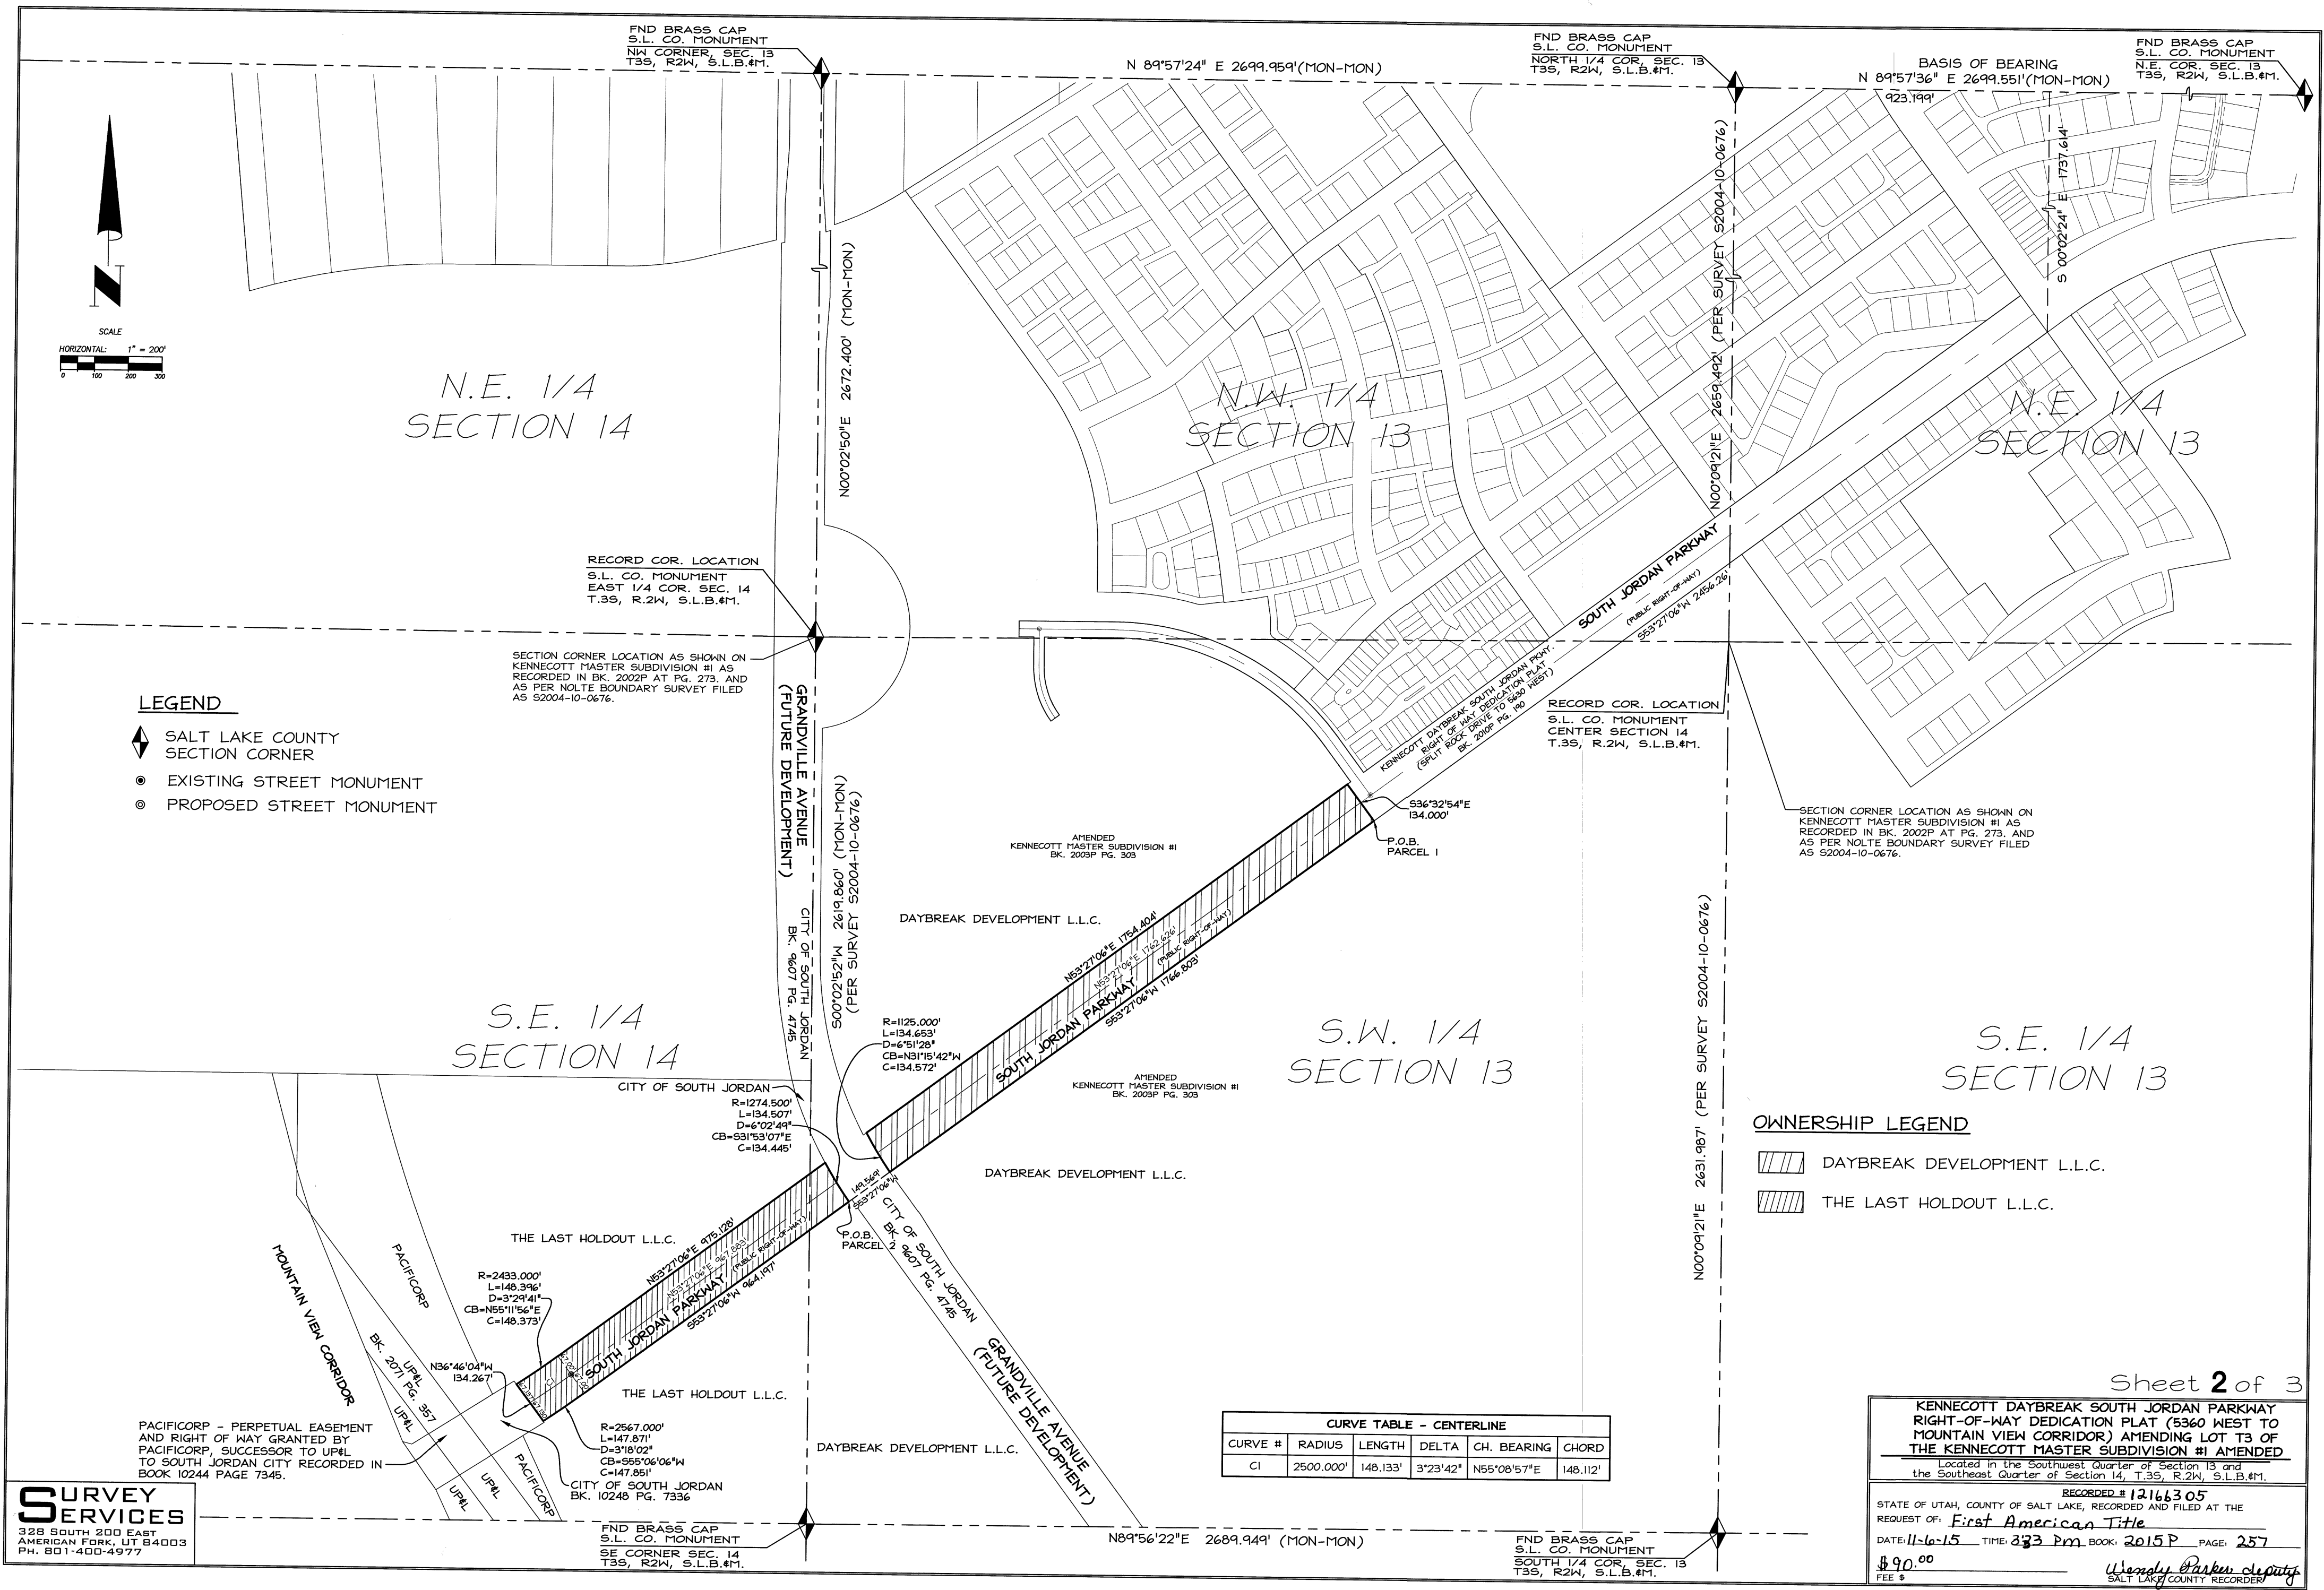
FND BRASS CAP
S.L. CO. MONUMENT
NW CORNER, SEC. 13
T3S, R2W, S.L.B.&M.

N 89°57'24" E 2699.959'(MON-MON)

FND BRASS CAP
S.L. CO. MONUMENT
NORTH 1/4 COR, SEC. 13
T3S, R2W, S.L.B.&M.

BASIS OF BEARING
N 89°57'36" E 2699.551'(MON-MON)

923.199'

FND BRASS CAP
S.L. CO. MONUMENT
N.E. COR. SEC. 13
T3S, R2W, S.L.B.&M.

S 00°02'24" E 1737.614'

N

SCALE
HORIZONTAL: 1" = 200'
0 100 200 300

N00°02'50"E 2672.400' (MON-MON)

N.E. 1/4
SECTION 14

N.W. 1/4
SECTION 13

N.E. 1/4
SECTION 13

N00°09'21"E 2659.492' (PER SURVEY S2004-10-0676)

SOUTH JORDAN PARKWAY
(PUBLIC RIGHT-OF-WAY)
S53°27'06"W 2456.26'

RECORD COR. LOCATION
S.L. CO. MONUMENT
EAST 1/4 COR. SEC. 14
T.3S, R.2W, S.L.B.&M.

SECTION CORNER LOCATION AS SHOWN ON KENNECOTT MASTER SUBDIVISION #1 AS RECORDED IN BK. 2002P AT PG. 273. AND AS PER NOLTE BOUNDARY SURVEY FILED AS S2004-10-0676.

KENNECOTT DAYBREAK SOUTH JORDAN PKWY. RIGHT OF WAY DEDICATION PLAT (SPLIT ROCK DRIVE TO 5630 WEST) BK. 2010P PG. 190

RECORD COR. LOCATION
S.L. CO. MONUMENT
CENTER SECTION 14
T.3S, R.2W, S.L.B.&M.

LEGEND
SALT LAKE COUNTY SECTION CORNER
EXISTING STREET MONUMENT
PROPOSED STREET MONUMENT

GRANDVILLE AVENUE
(FUTURE DEVELOPMENT)

CITY OF SOUTH JORDAN
BK. 9607 PG. 4745

S00°02'52"W 2619.860' (MON-MON)
(PER SURVEY S2004-10-0676)

S36°32'54"E
134.000'

P.O.B.
PARCEL 1

SECTION CORNER LOCATION AS SHOWN ON KENNECOTT MASTER SUBDIVISION #1 AS RECORDED IN BK. 2002P AT PG. 273. AND AS PER NOLTE BOUNDARY SURVEY FILED AS S2004-10-0676.

AMENDED
KENNECOTT MASTER SUBDIVISION #1
BK. 2003P PG. 303

DAYBREAK DEVELOPMENT L.L.C.

N53°27'06"E 1754.404'
N53°27'06"E 1762.626'
SOUTH JORDAN PARKWAY
(PUBLIC RIGHT-OF-WAY)
S53°27'06"W 1766.803'

N00°09'21"E 2631.987' (PER SURVEY S2004-10-0676)

S.E. 1/4
SECTION 14

S.W. 1/4
SECTION 13

S.E. 1/4
SECTION 13

R=1125.000'
L=134.653'
D=6°51'28"
CB=N31°15'42"W
C=134.572'

AMENDED
KENNECOTT MASTER SUBDIVISION #1
BK. 2003P PG. 303

CITY OF SOUTH JORDAN

R=1274.500'
L=134.507'
D=6°02'49"
CB=S31°53'07"E
C=134.445'

DAYBREAK DEVELOPMENT L.L.C.

OWNERSHIP LEGEND
DAYBREAK DEVELOPMENT L.L.C.
THE LAST HOLDOUT L.L.C.

149.569'
S53°27'06"W

P.O.B.
PARCEL 2

CITY OF SOUTH JORDAN
BK. 9607 PG. 4745

GRANDVILLE AVENUE
(FUTURE DEVELOPMENT)

THE LAST HOLDOUT L.L.C.

MOUNTAIN VIEW CORRIDOR

PACIFICORP

BK. 2071 PG. 357
UP&L

R=2433.000'
L=148.396'
D=3°29'41"
CB=N55°11'56"E
C=148.373'

N53°27'06"E 975.128'
N53°27'06"E 967.883'
SOUTH JORDAN PARKWAY
(PUBLIC RIGHT-OF-WAY)
S53°27'06"W 964.197'

C1

N36°46'04"W
134.267'

THE LAST HOLDOUT L.L.C.

R=2567.000'
L=147.871'
D=3°18'02"
CB=S55°06'06"W
C=147.851'

DAYBREAK DEVELOPMENT L.L.C.

PACIFICORP - PERPETUAL EASEMENT AND RIGHT OF WAY GRANTED BY PACIFICORP, SUCCESSOR TO UP&L TO SOUTH JORDAN CITY RECORDED IN BOOK 10244 PAGE 7345.

CITY OF SOUTH JORDAN
BK. 10248 PG. 7336

UP&L
UP&L
PACIFICORP

CURVE TABLE - CENTERLINE
| CURVE # | RADIUS | LENGTH | DELTA | CH. BEARING | CHORD |
|---|---|---|---|---|---|
| C1 | 2500.000' | 148.133' | 3°23'42" | N55°08'57"E | 148.112' |

SURVEY
SERVICES
328 SOUTH 200 EAST
AMERICAN FORK, UT 84003
PH. 801-400-4977

FND BRASS CAP
S.L. CO. MONUMENT
SE CORNER SEC. 14
T3S, R2W, S.L.B.&M.

N89°56'22"E 2689.949' (MON-MON)

FND BRASS CAP
S.L. CO. MONUMENT
SOUTH 1/4 COR, SEC. 13
T3S, R2W, S.L.B.&M.

Sheet 2 of 3

KENNECOTT DAYBREAK SOUTH JORDAN PARKWAY RIGHT-OF-WAY DEDICATION PLAT (5360 WEST TO MOUNTAIN VIEW CORRIDOR) AMENDING LOT T3 OF THE KENNECOTT MASTER SUBDIVISION #1 AMENDED
Located in the Southwest Quarter of Section 13 and the Southeast Quarter of Section 14, T.3S, R.2W, S.L.B.&M.

RECORDED # 12166305
STATE OF UTAH, COUNTY OF SALT LAKE, RECORDED AND FILED AT THE
REQUEST OF: First American Title
DATE: 11-6-15 TIME: 3:33 Pm BOOK: 2015P PAGE: 257
$90.00
FEE $
Wendy Parker deputy
SALT LAKE COUNTY RECORDER